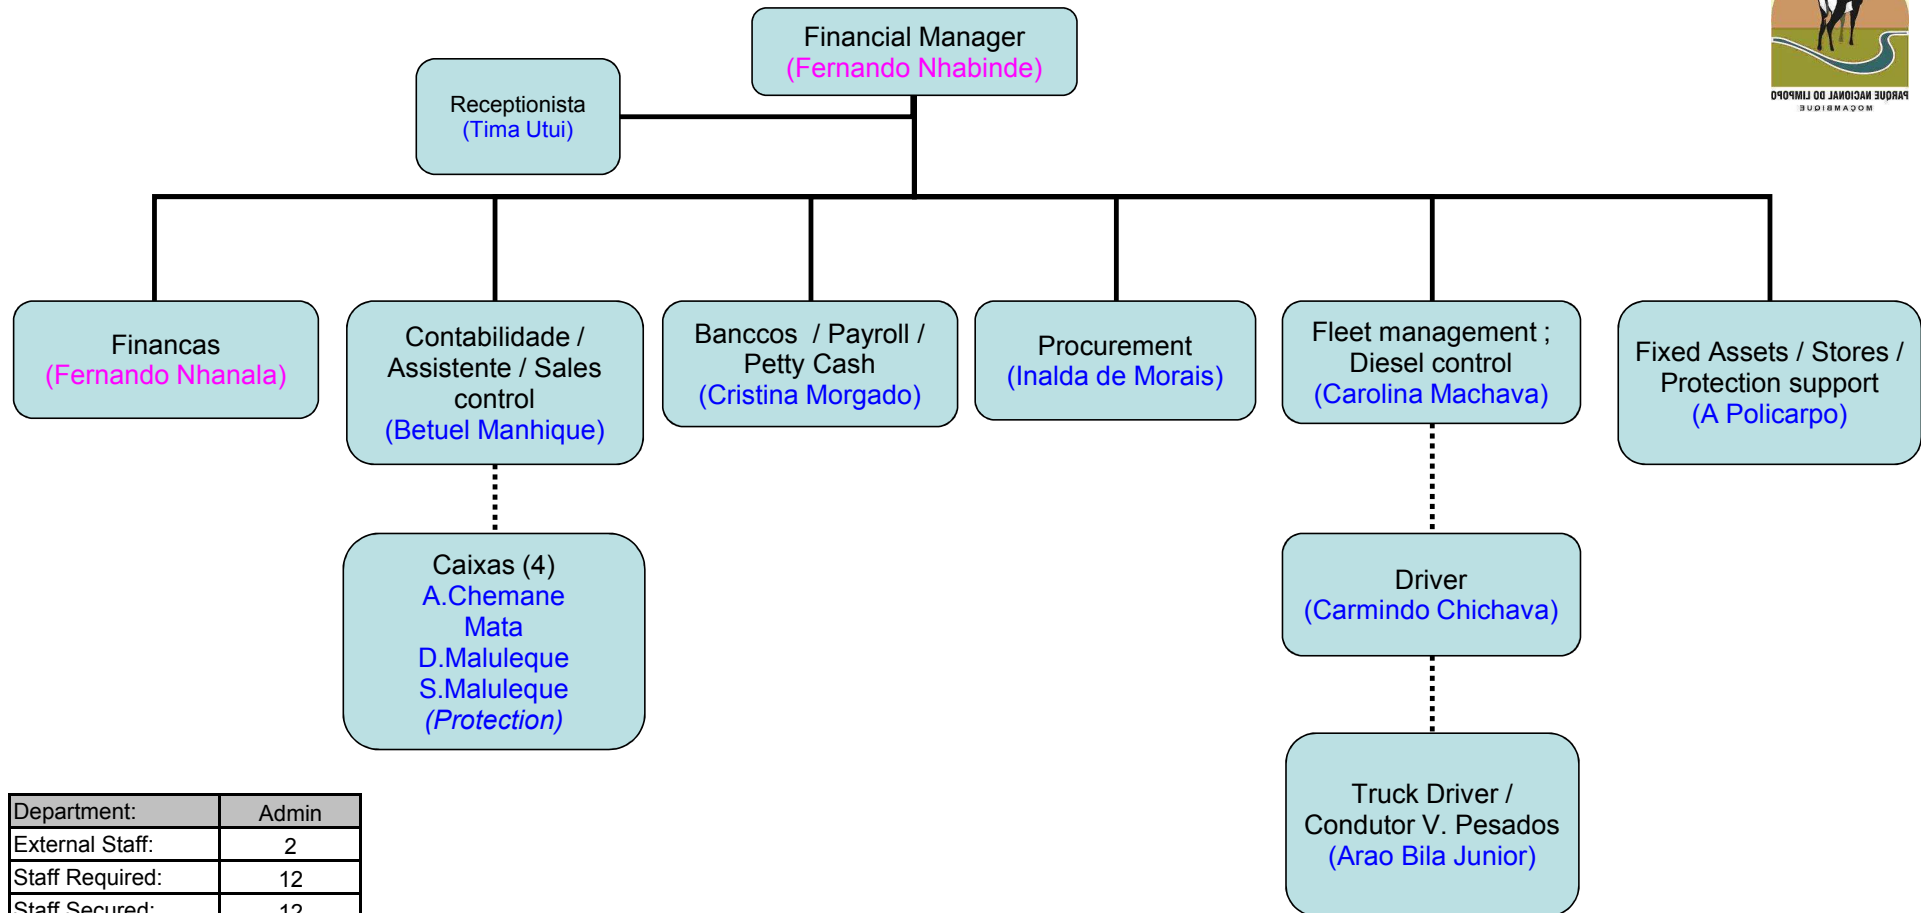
PARQUE NACIONAL DO LIMPOPO
MOÇAMBIQUE

Financial Manager
(Fernando Nhabinde)

Receptionista
(Tima Utui)

Financas
(Fernando Nhanala)

Contabilidade / Assistente / Sales control
(Betuel Manhique)

Banccos / Payroll / Petty Cash
(Cristina Morgado)

Procurement
(Inalda de Morais)

Fleet management ; Diesel control
(Carolina Machava)

Fixed Assets / Stores / Protection support
(A Policarpo)

Caixas (4)
A.Chemane
Mata
D.Maluleque
S.Maluleque
(Protection)

Driver
(Carmindo Chichava)

Truck Driver / Condutor V. Pesados
(Arao Bila Junior)

| Department: | Admin |
|---|---|
| External Staff: | 2 |
| Staff Required: | 12 |
| Staff Secured: | 12 |